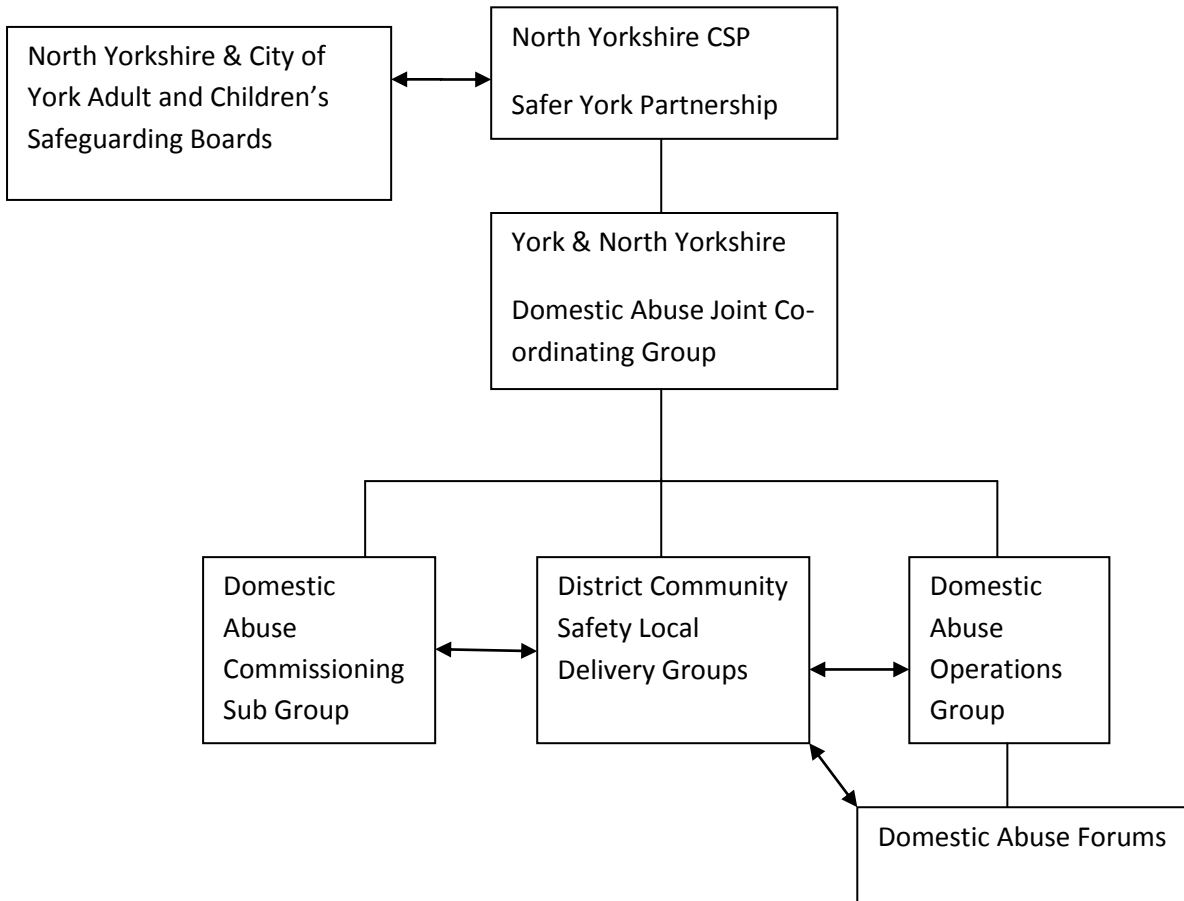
North Yorkshire & City of York Adult and Children's Safeguarding Boards

North Yorkshire CSP

Safer York Partnership

York & North Yorkshire

Domestic Abuse Joint Co-ordinating Group

Domestic Abuse Commissioning Sub Group

District Community Safety Local Delivery Groups

Domestic Abuse Operations Group

Domestic Abuse Forums